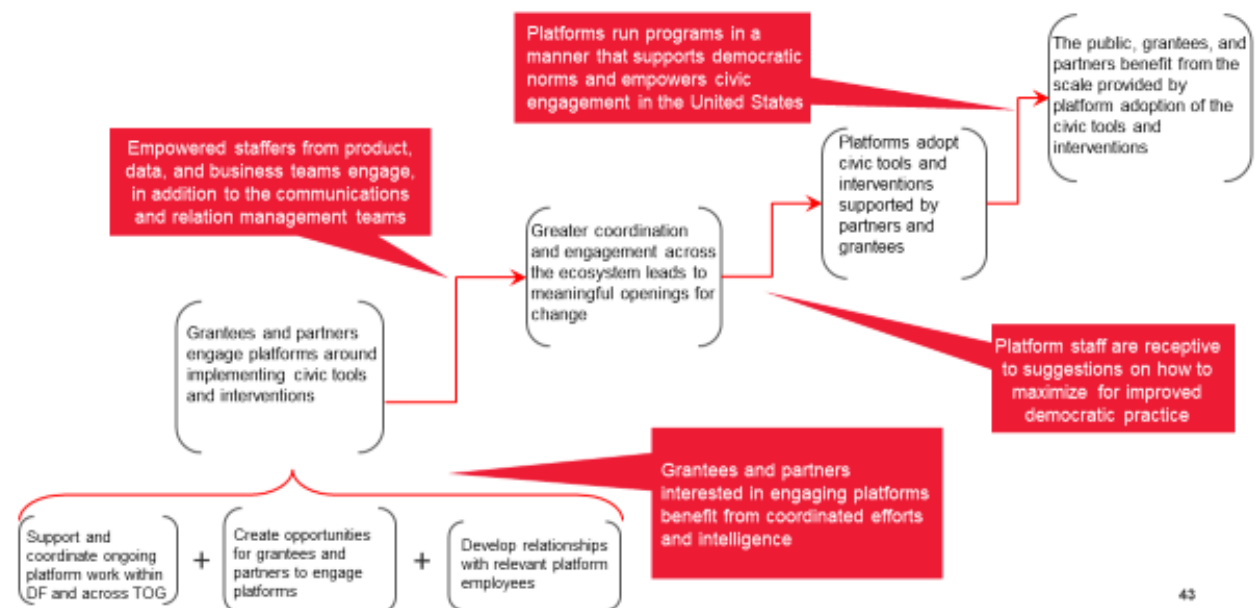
Platforms run programs in a manner that supports democratic norms and empowers civic engagement in the United States

The public, grantees, and partners benefit from the scale provided by platform adoption of the civic tools and interventions

Empowered staffers from product, data, and business teams engage, in addition to the communications and relation management teams

Platforms adopt civic tools and interventions supported by partners and grantees

Greater coordination and engagement across the ecosystem leads to meaningful openings for change

Grantees and partners engage platforms around implementing civic tools and interventions

Platform staff are receptive to suggestions on how to maximize for improved democratic practice

Grantees and partners interested in engaging platforms benefit from coordinated efforts and intelligence

Support and coordinate ongoing platform work within DF and across TOG

+

Create opportunities for grantees and partners to engage platforms

+

Develop relationships with relevant platform employees

43